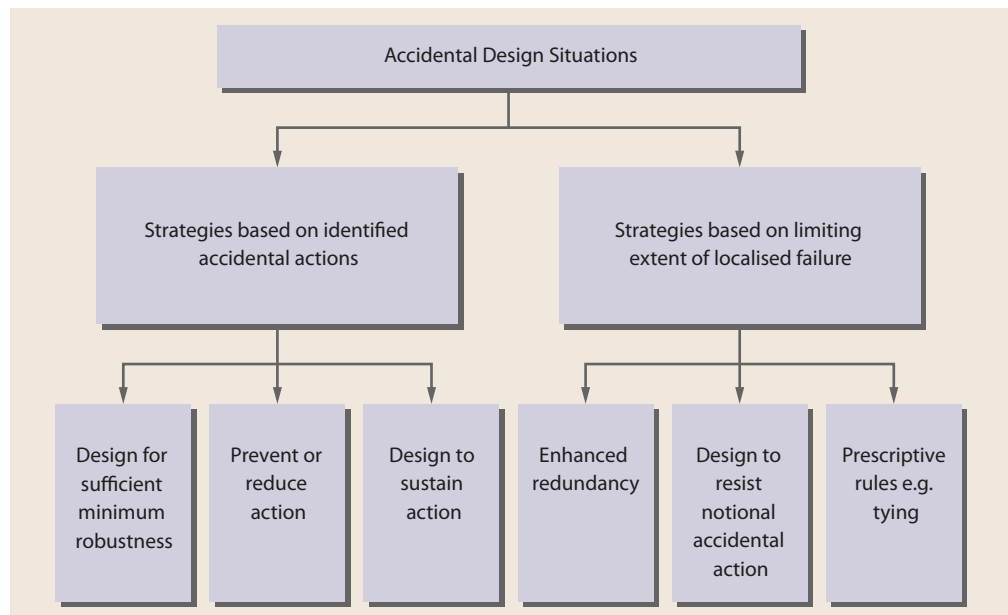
Accidental Design Situations

Strategies based on identified accidental actions

Strategies based on limiting extent of localised failure

Design for sufficient minimum robustness

Prevent or reduce action

Design to sustain action

Enhanced redundancy

Design to resist notional accidental action

Prescriptive rules e.g. tying